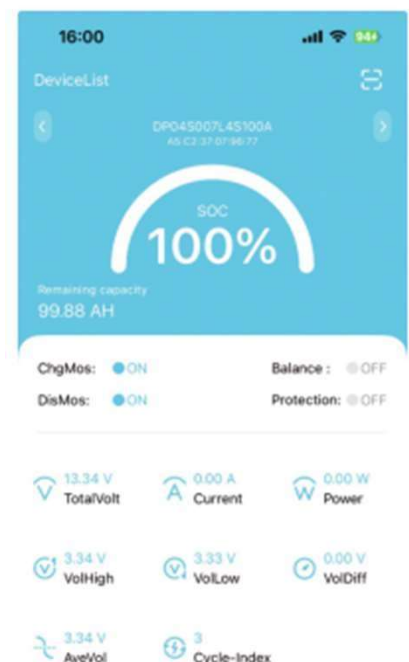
16:00

94+

DeviceList

DP04S007L4S100A

A5:C3:37:07:96:77

SOC

100%

Remaining capacity

99.88 AH

ChgMos: ON

Balance : OFF

DisMos: ON

Protection: OFF

13.34 V
TotalVolt

0.00 A
Current

0.00 W
Power

3.34 V
VolHigh

3.33 V
VolLow

0.00 V
VolDiff

3.34 V
AveVol

3
Cycle-Index